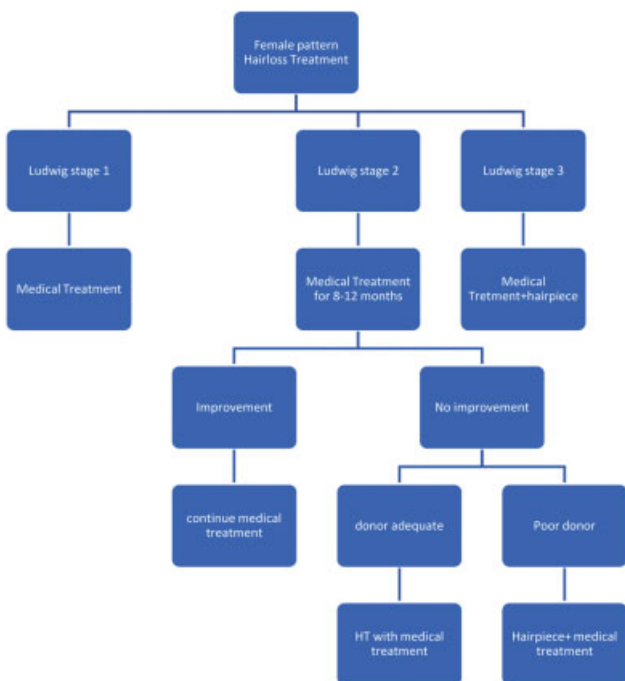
Female pattern Hairloss Treatment

Ludwig stage 1

Ludwig stage 2

Ludwig stage 3

Medical Treatment

Medical Treatment for 8-12 months

Medical Tretment+hairpiece

Improvement

No improvement

continue medical treatment

donor adequate

Poor donor

HT with medical treatment

Hairpiece+ medical treatment